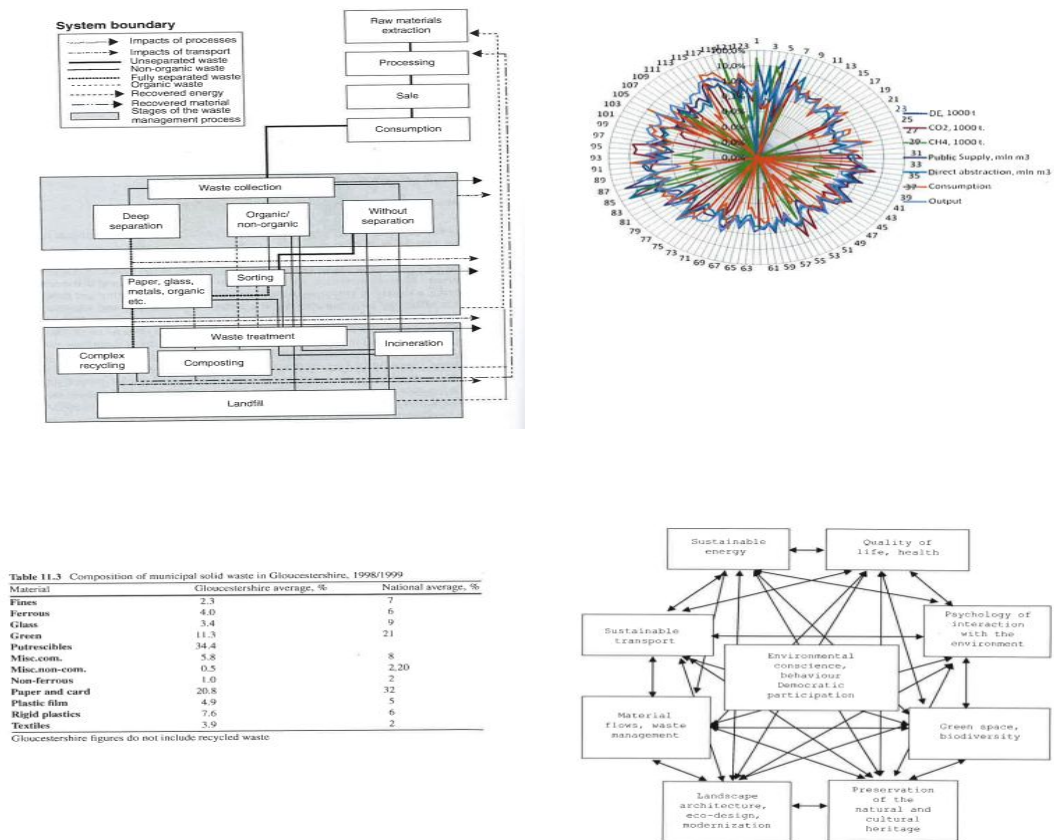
System boundary

Impacts of processes
Impacts of transport
Unseparated waste
Non-organic waste
Fully separated waste
Organic waste
Recovered energy
Recovered material
Stages of the waste management process

Raw materials extraction

Processing

Sale

Consumption

Waste collection

Deep separation

Organic/ non-organic

Without separation

Paper, glass, metals, organic etc.

Sorting

Waste treatment

Complex recycling

Composting

Incineration

Landfill

1 3 5 7 9 11 13 15 17 19 21 23 25 27 29 31 33 35 37 39 41 43 45 47 49 51 53 55 57 59 61 63 65 67 69 71 73 75 77 79 81 83 85 87 89 91 93 95 97 99 101 103 105 107 109 111 113 115 117 119 121 123

100.0%
10.0%
1.0%
0.1%
0.0%

DE, 1000 t
CO2, 1000 t.
CH4, 1000 t.
Public Supply, mln m3
Direct abstraction, mln m3
Consumption
Output

Table 11.3 Composition of municipal solid waste in Gloucestershire, 1998/1999

| Material | Gloucestershire average, % | National average, % |
|---|---|---|
| Fines | 2.3 | 7 |
| Ferrous | 4.0 | 6 |
| Glass | 3.4 | 9 |
| Green | 11.3 | 21 |
| Putrescibles | 34.4 | |
| Misc.com. | 5.8 | 8 |
| Misc.non-com. | 0.5 | 2.20 |
| Non-ferrous | 1.0 | 2 |
| Paper and card | 20.8 | 32 |
| Plastic film | 4.9 | 5 |
| Rigid plastics | 7.6 | 6 |
| Textiles | 3.9 | 2 |

Gloucestershire figures do not include recycled waste

Sustainable energy

Quality of life, health

Sustainable transport

Psychology of interaction with the environment

Environmental conscience, behaviour Democratic participation

Material flows, waste management

Green space, biodiversity

Landscape architecture, eco-design, modernization

Preservation of the natural and cultural heritage